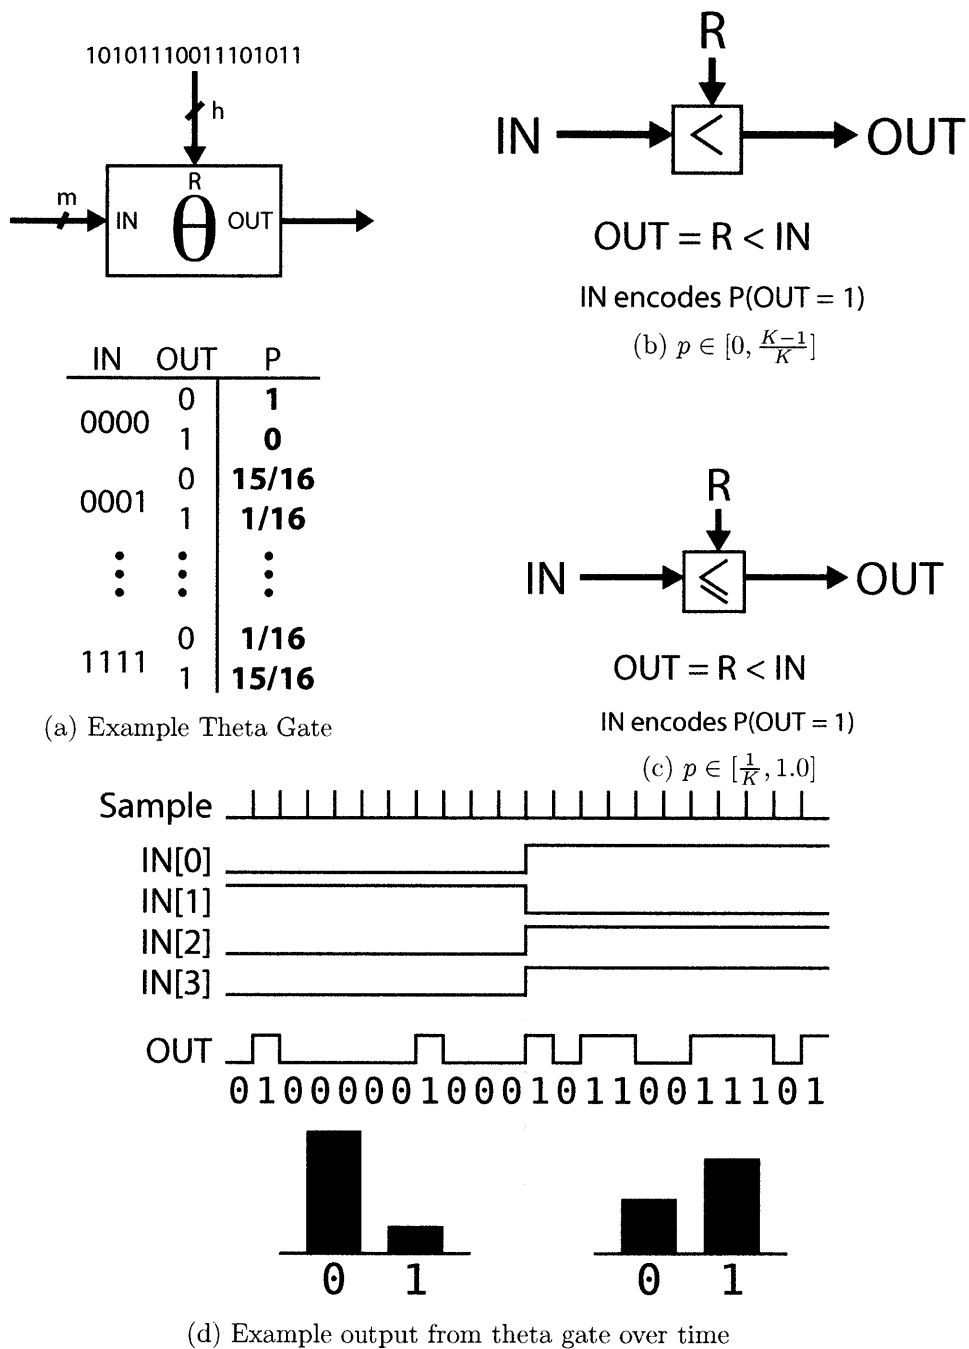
10101110011101011

h

R

m

IN

θ

OUT

| IN | OUT | P |
|---|---|---|
| 0000 | 0 | **1** |
| | 1 | **0** |
| 0001 | 0 | **15/16** |
| | 1 | **1/16** |
| ⋮ | ⋮ | ⋮ |
| 1111 | 0 | **1/16** |
| | 1 | **15/16** |

(a) Example Theta Gate

R

IN

<

OUT

OUT = R < IN

IN encodes P(OUT = 1)

(b) $p \in [0, \frac{K-1}{K}]$

R

IN

⩽

OUT

OUT = R < IN

IN encodes P(OUT = 1)

(c) $p \in [\frac{1}{K}, 1.0]$

Sample

IN[0]

IN[1]

IN[2]

IN[3]

OUT

01000001000101100111101

0 1

0 1

(d) Example output from theta gate over time